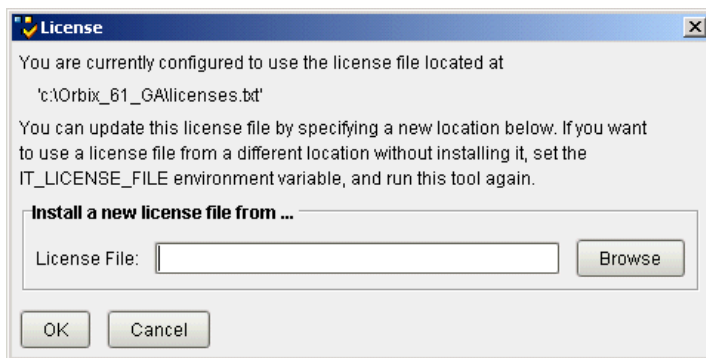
License

You are currently configured to use the license file located at

'c:\Orbix_61_GA\licenses.txt'

You can update this license file by specifying a new location below. If you want to use a license file from a different location without installing it, set the IT_LICENSE_FILE environment variable, and run this tool again.

Install a new license file from ...

License File:

Browse

OK

Cancel